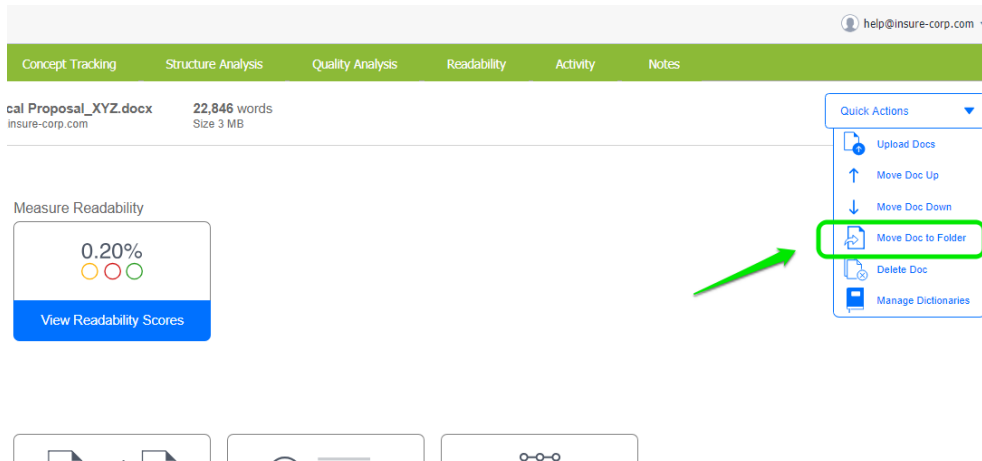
help@insure-corp.com

Concept Tracking Structure Analysis Quality Analysis Readability Activity Notes

cal Proposal_XYZ.docx
insure-corp.com

22,846 words
Size 3 MB

Quick Actions

Upload Docs
Move Doc Up
Move Doc Down
Move Doc to Folder
Delete Doc
Manage Dictionaries

Measure Readability

0.20%

View Readability Scores